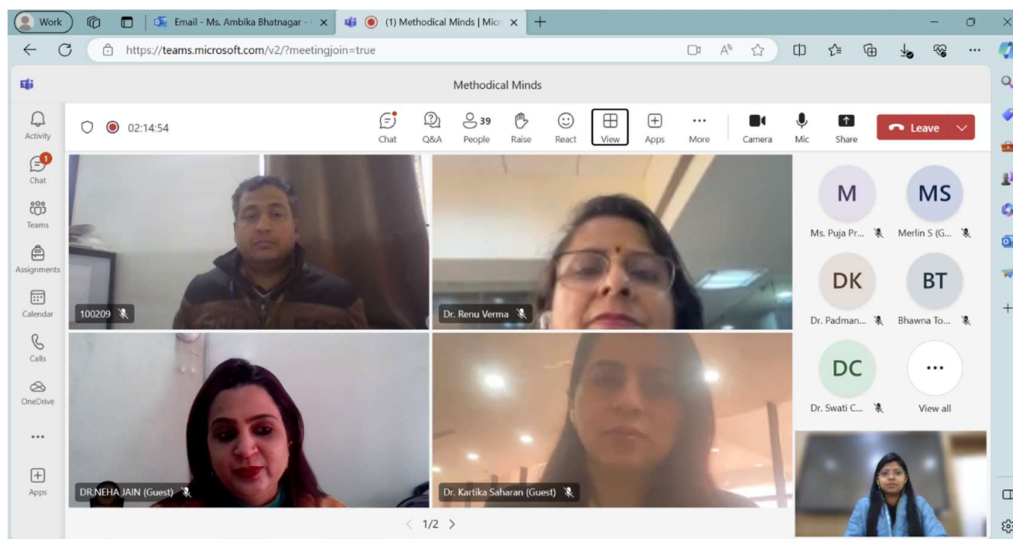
Work

Email - Ms. Ambika Bhatnagar - ×

(1) Methodical Minds | Micr ×

https://teams.microsoft.com/v2/?meetingjoin=true

Methodical Minds

02:14:54

Chat Q&A 39 People Raise React View Apps More Camera Mic Share Leave

Activity
1 Chat
Teams
Assignments
Calendar
Calls
OneDrive
...
Apps

100209

Dr. Renu Verma

DR.NEHA JAIN (Guest)

Dr. Kartika Saharan (Guest)

M
Ms. Puja Pr...

MS
Merlin S (G...

DK
Dr. Padman...

BT
Bhawna To...

DC
Dr. Swati C...

...
View all

1/2